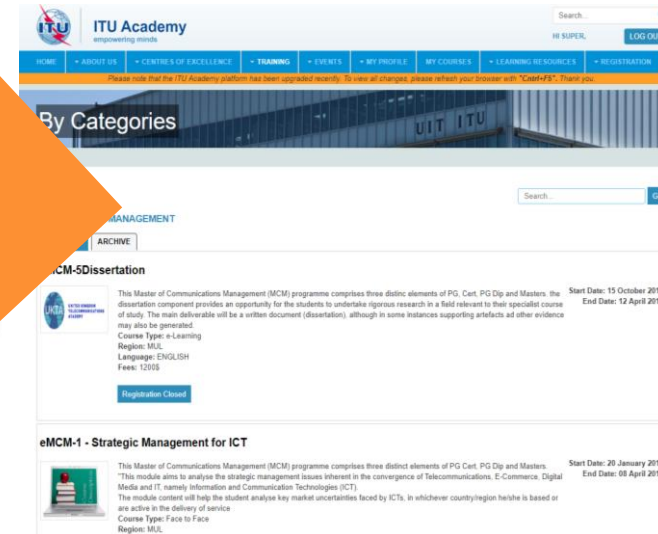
ITU Academy
empowering minds

Search...
HI SUPER,
LOG OU

HOME ▾ ABOUT US ▾ CENTRES OF EXCELLENCE ▾ TRAINING ▾ EVENTS ▾ MY PROFILE MY COURSES ▾ LEARNING RESOURCES ▾ REGISTRATION

Please note that the ITU Academy platform has been upgraded recently. To view all changes, please refresh your browser with "Cntrl+F5". Thank you.

By Categories

UIT ITU

Search...

MANAGEMENT

ARCHIVE

MCM-5Dissertation

This Master of Communications Management (MCM) programme comprises three distinc elements of PG. Cert, PG Dip and Masters. the dissertation component provides an opportunity for the students to undertake rigorous research in a field relevant to their specialist course of study. The main deliverable will be a written document (dissertation), although in some instances supporting artefacts ad other evidence may also be generated.
Course Type: e-Learning
Region: MUL
Language: ENGLISH
Fees: 1200$

Registration Closed

Start Date: 15 October 20
End Date: 12 April 20

eMCM-1 - Strategic Management for ICT

This Master of Communications Management (MCM) programme comprises three distinct elements of PG Cert, PG Dip and Masters. "This module aims to analyse the strategic management issues inherent in the convergence of Telecommunications, E-Commerce, Digital Media and IT, namely Information and Communication Technologies (ICT).
The module content will help the student analyse key market uncertainties faced by ICTs, in whichever country/region he/she is based or are active in the delivery of service
Course Type: Face to Face
Region: MUL

Start Date: 20 January 20
End Date: 08 April 20